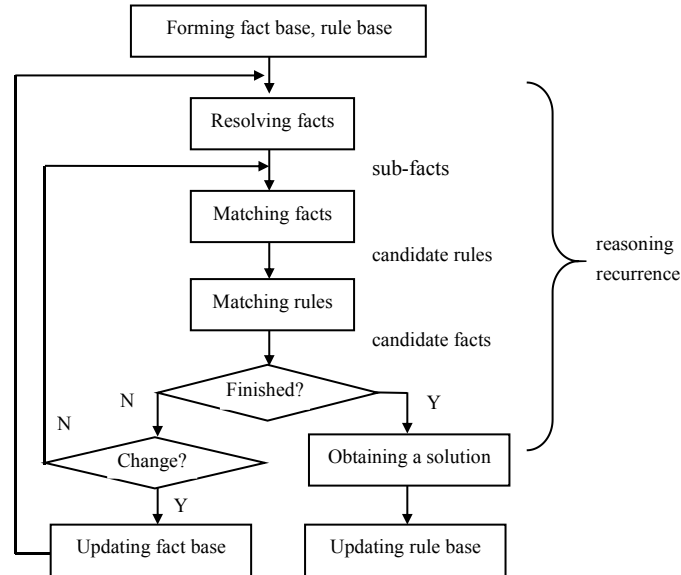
Forming fact base, rule base

Resolving facts

sub-facts

Matching facts

candidate rules

Matching rules

candidate facts

reasoning recurrence

Finished?

N

Y

N

Change?

Obtaining a solution

Y

Updating fact base

Updating rule base